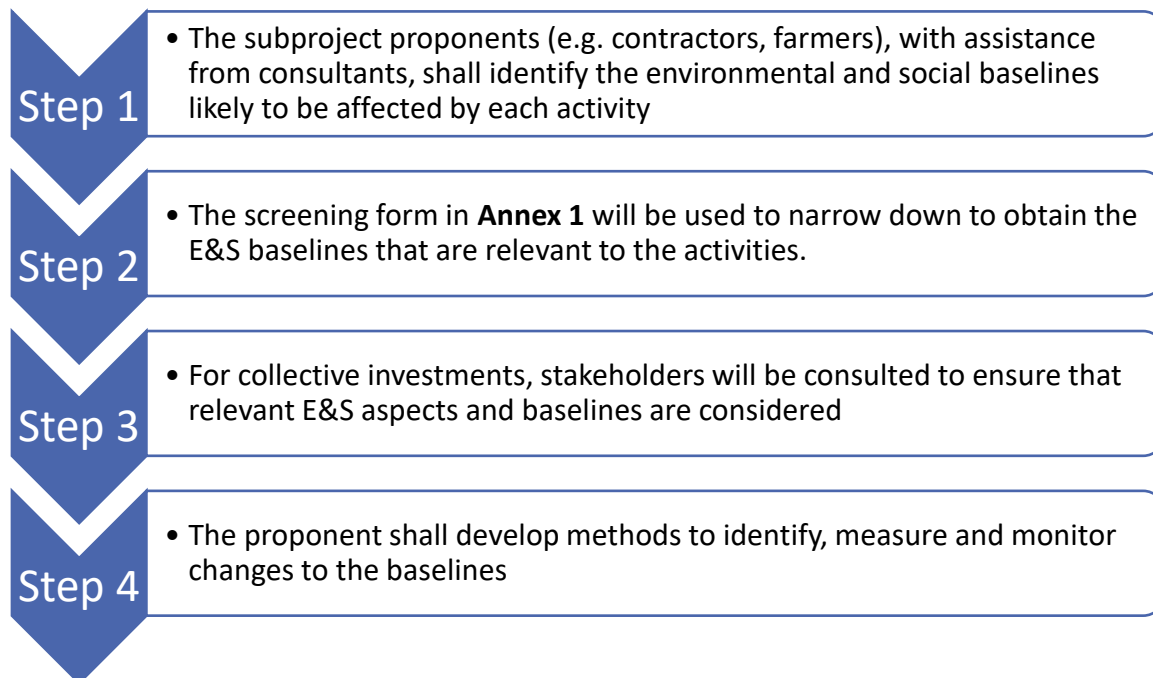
Step 1

• The subproject proponents (e.g. contractors, farmers), with assistance from consultants, shall identify the environmental and social baselines likely to be affected by each activity

Step 2

• The screening form in **Annex 1** will be used to narrow down to obtain the E&S baselines that are relevant to the activities.

Step 3

• For collective investments, stakeholders will be consulted to ensure that relevant E&S aspects and baselines are considered

Step 4

• The proponent shall develop methods to identify, measure and monitor changes to the baselines